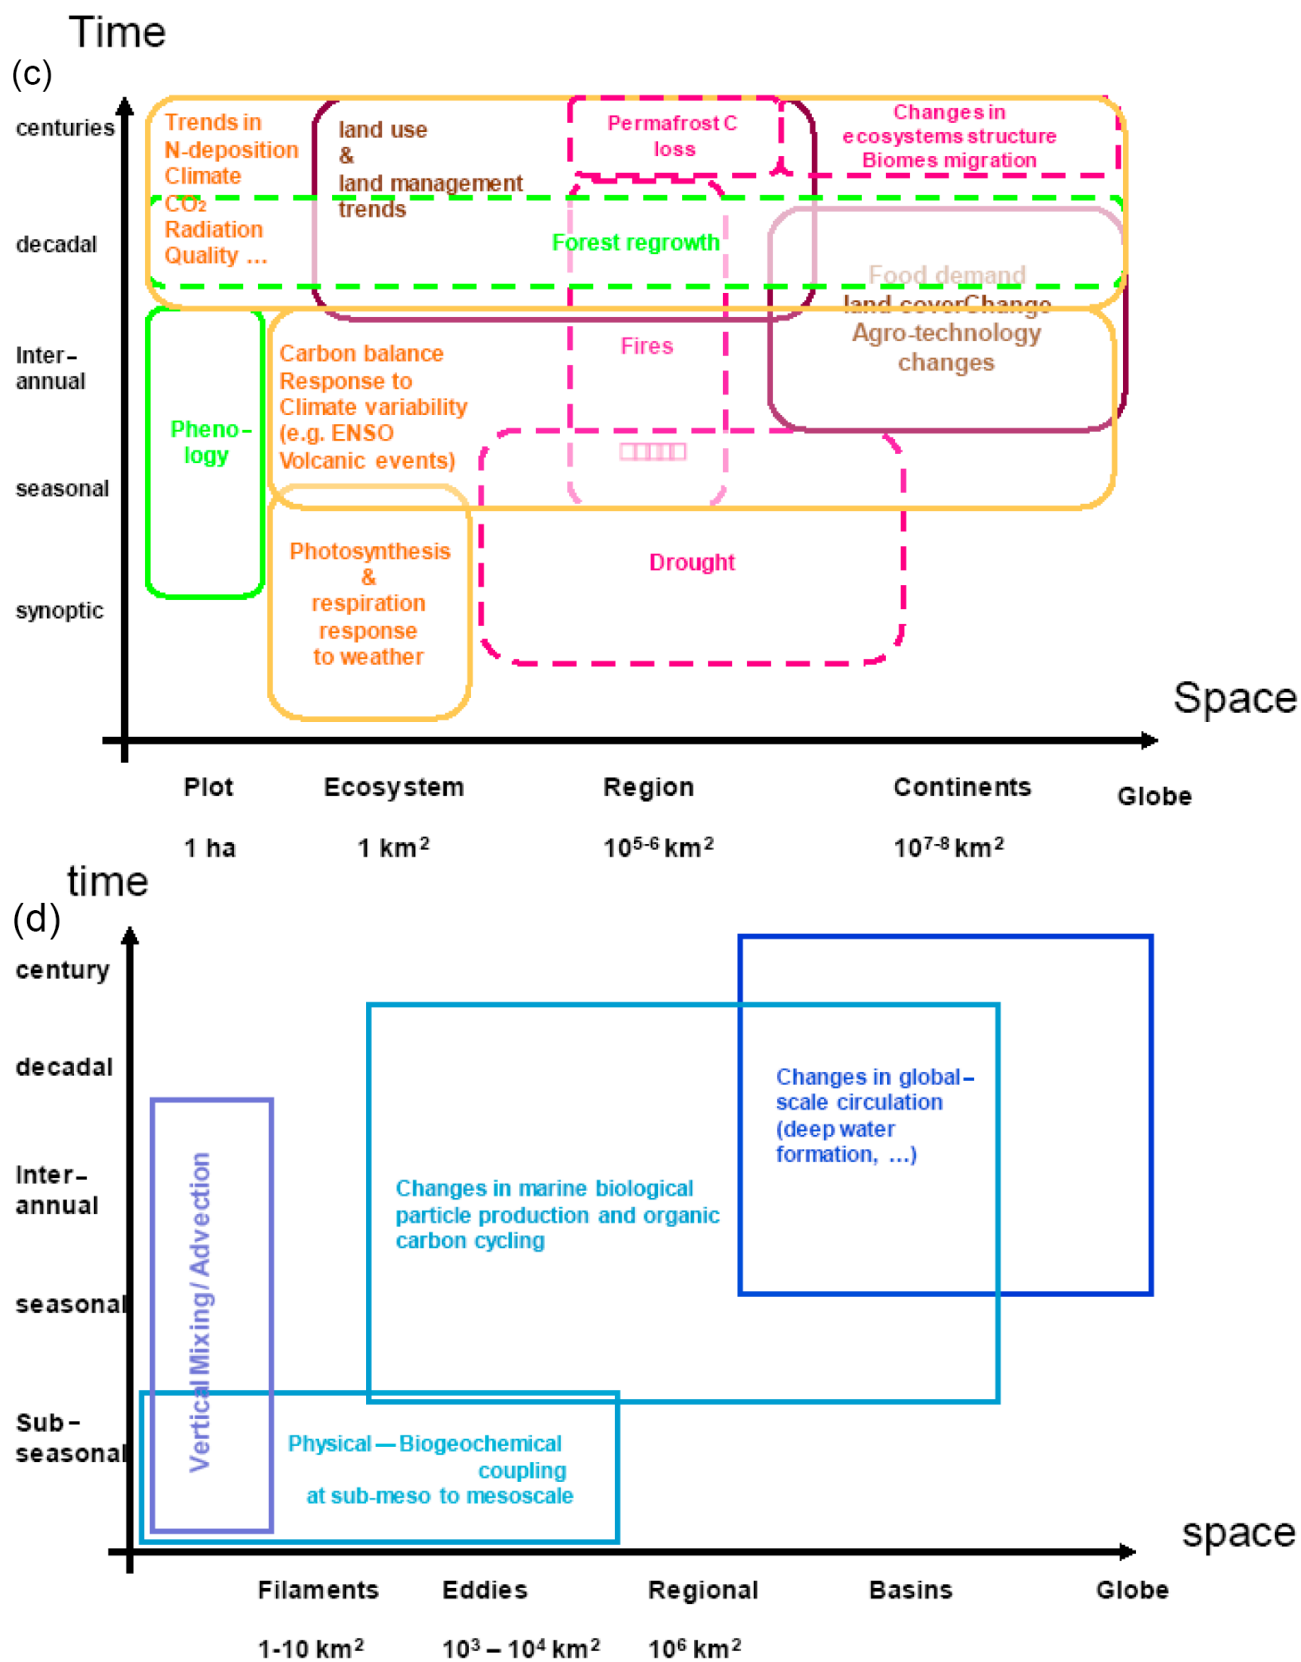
Time
(c)
centuries
decadal
Inter-annual
seasonal
synoptic

Trends in N-deposition Climate $CO_2$ Radiation Quality ...

land use & land management trends

Permafrost C loss

Changes in ecosystems structure Biomes migration

Forest regrowth

Food demand land coverChange Agro-technology changes

Fires

Carbon balance Response to Climate variability (e.g. ENSO Volcanic events)

Pheno-logy

Photosynthesis & respiration response to weather

Drought

Space

Plot
1 ha
Ecosystem
1 $km^2$
Region
$10^{5-6}$ $km^2$
Continents
$10^{7-8}$ $km^2$
Globe

time
(d)
century
decadal
Inter-annual
seasonal
Sub-seasonal

Changes in global-scale circulation (deep water formation, ...)

Changes in marine biological particle production and organic carbon cycling

Vertical Mixing / Advection

Physical — Biogeochemical coupling at sub-meso to mesoscale

space

Filaments
1-10 $km^2$
Eddies
$10^3 - 10^4$ $km^2$
Regional
$10^6$ $km^2$
Basins
Globe